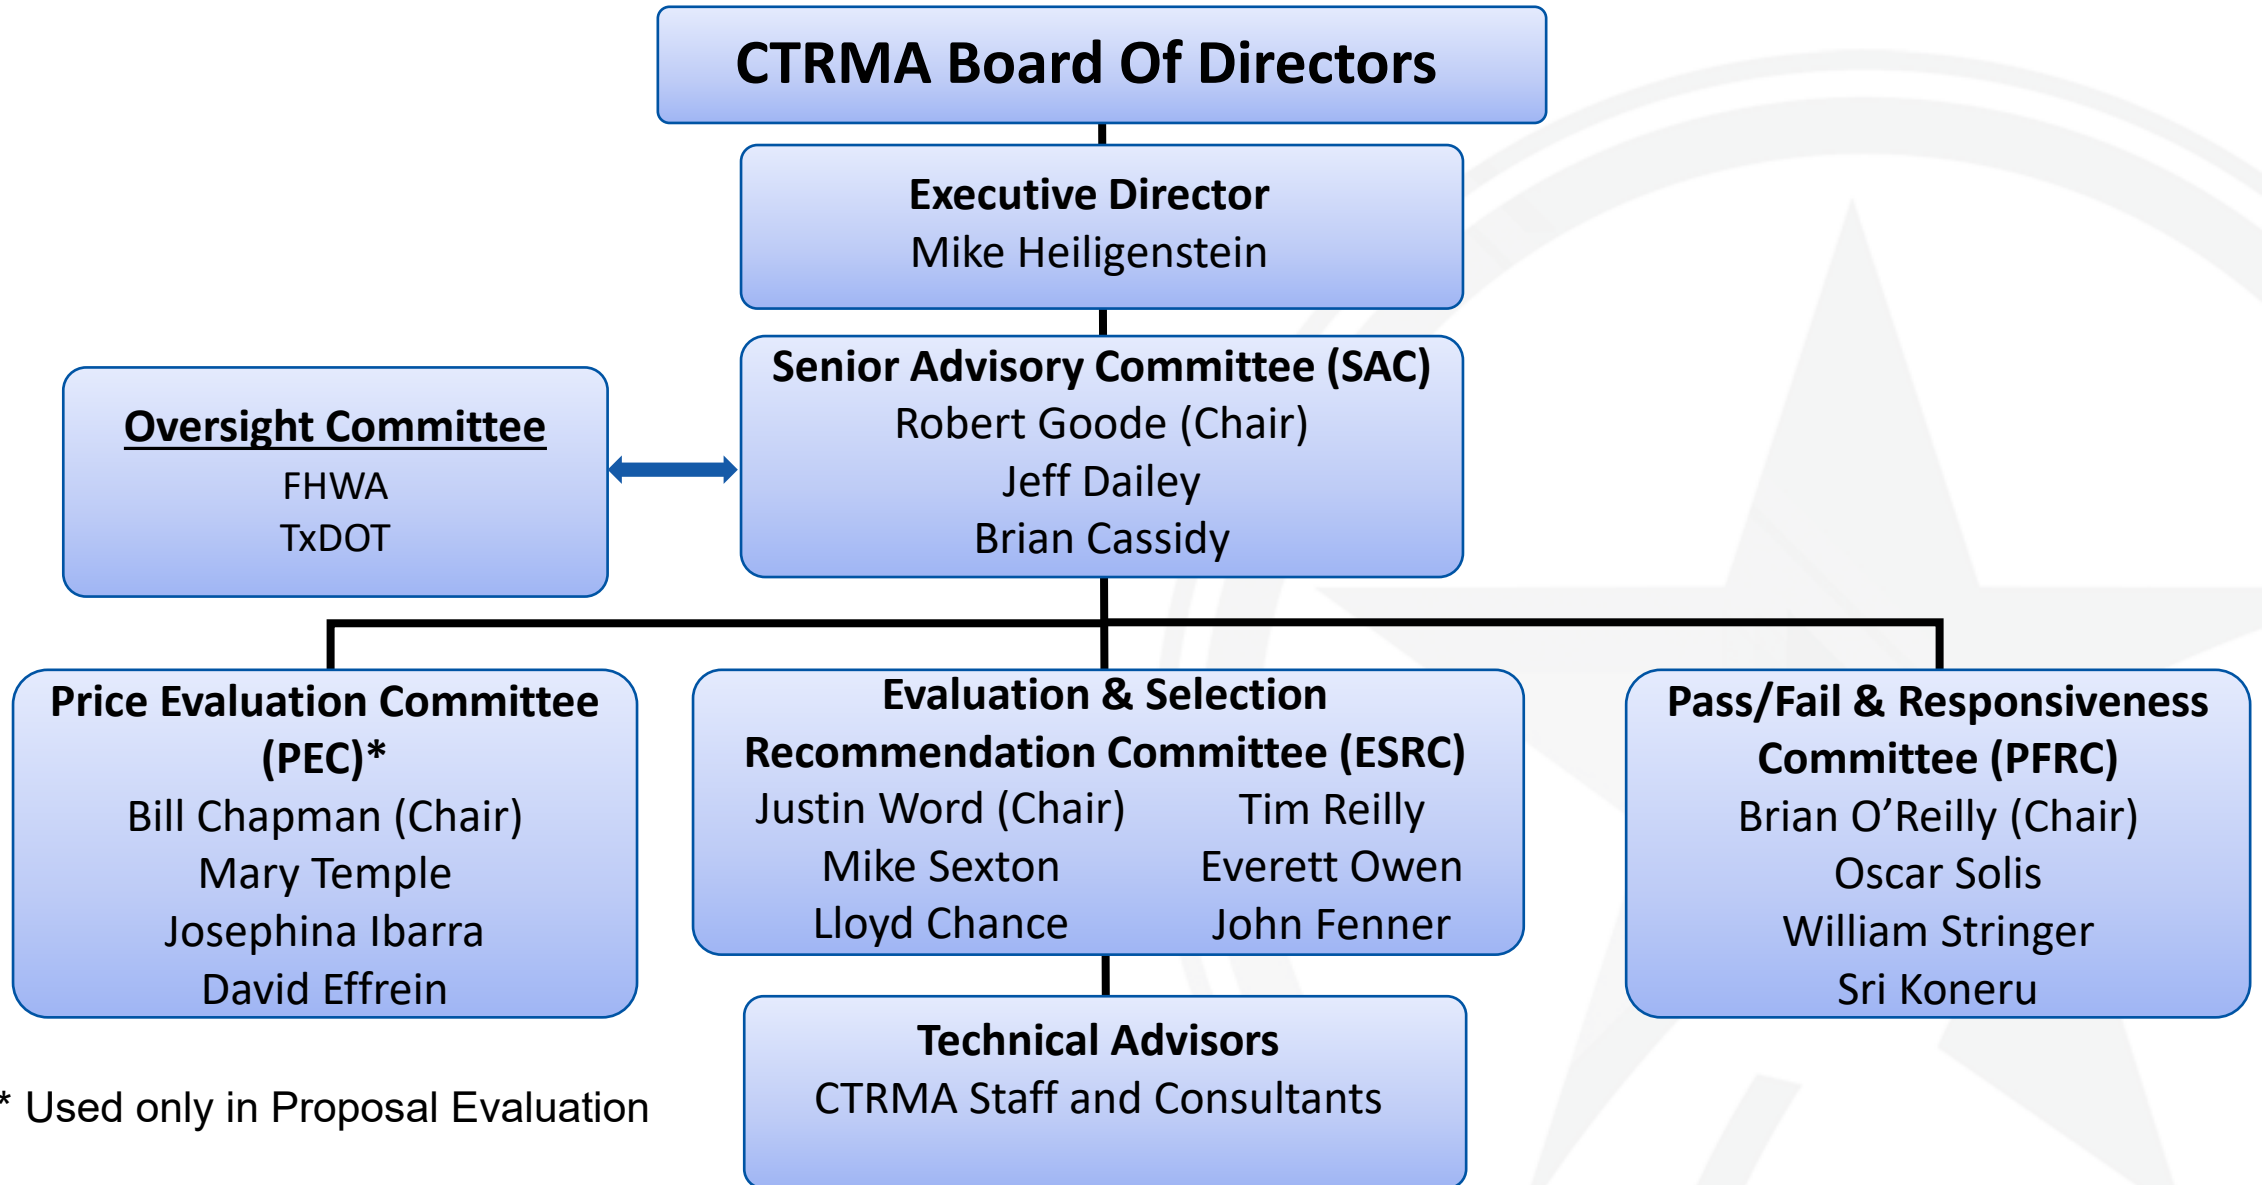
CTRMA Board Of Directors

Executive Director
Mike Heiligenstein

Oversight Committee
FHWA
TxDOT

Senior Advisory Committee (SAC)
Robert Goode (Chair)
Jeff Dailey
Brian Cassidy

Price Evaluation Committee (PEC)*
Bill Chapman (Chair)
Mary Temple
Josephina Ibarra
David Effrein

Evaluation & Selection Recommendation Committee (ESRC)
Justin Word (Chair)
Mike Sexton
Lloyd Chance
Tim Reilly
Everett Owen
John Fenner

Pass/Fail & Responsiveness Committee (PFRC)
Brian O'Reilly (Chair)
Oscar Solis
William Stringer
Sri Koneru

Technical Advisors
CTRMA Staff and Consultants

* Used only in Proposal Evaluation